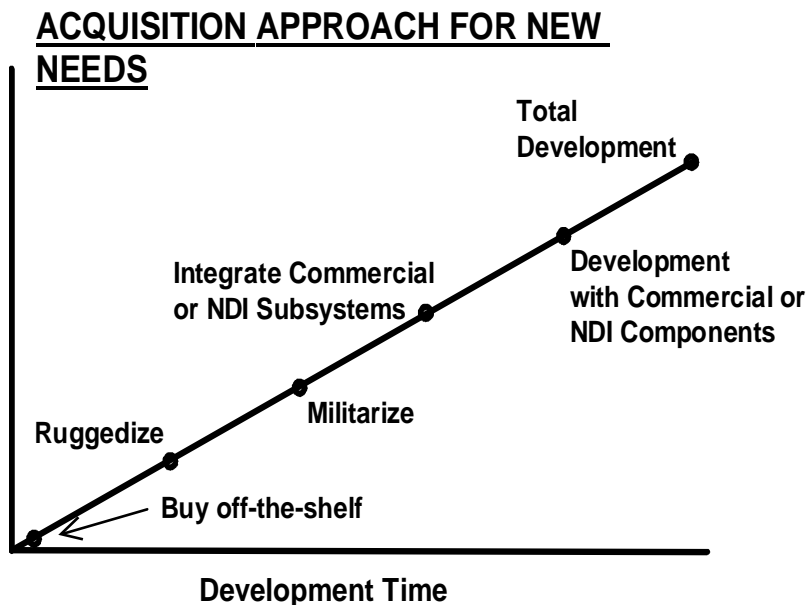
ACQUISITION APPROACH FOR NEW NEEDS

Total Development

Integrate Commercial or NDI Subsystems

Development with Commercial or NDI Components

Militarize

Ruggedize

Buy off-the-shelf

Development Time